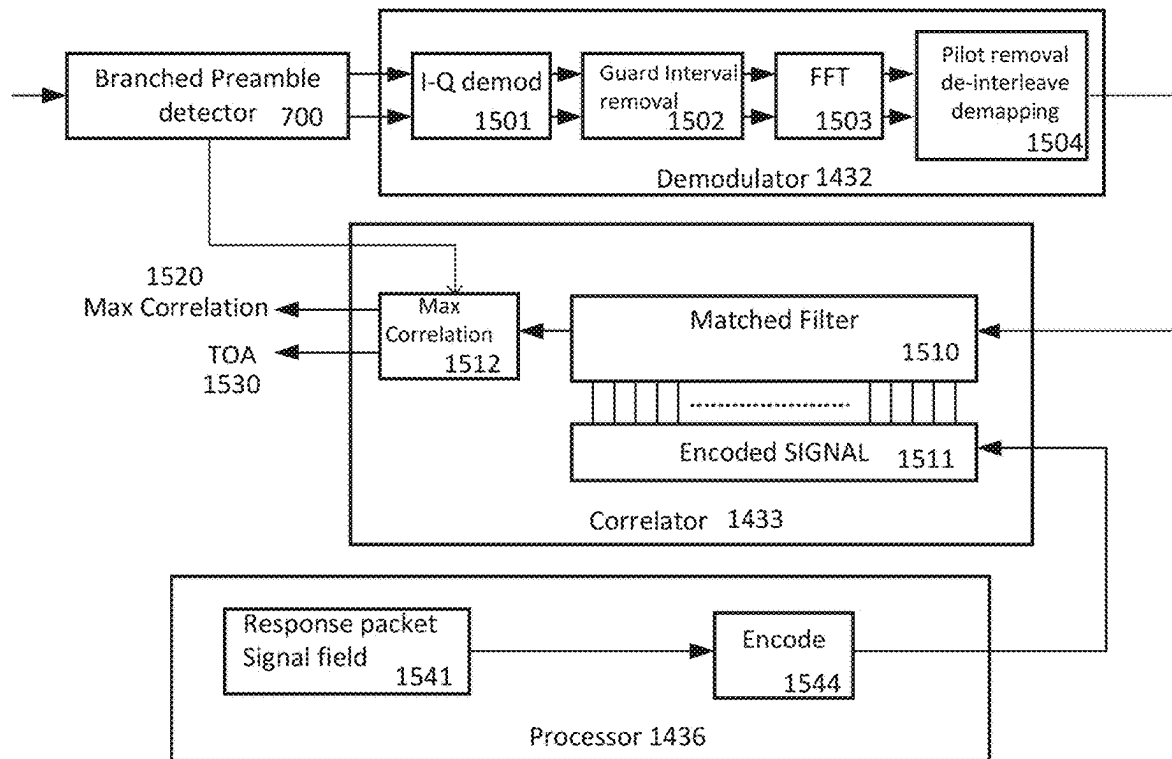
Branched Preamble detector 700

I-Q demod 1501

Guard Interval removal 1502

FFT 1503

Pilot removal de-interleave demapping 1504

Demodulator 1432

1520 Max Correlation

TOA 1530

Max Correlation 1512

Matched Filter 1510

Encoded SIGNAL 1511

Correlator 1433

Response packet Signal field 1541

Encode 1544

Processor 1436